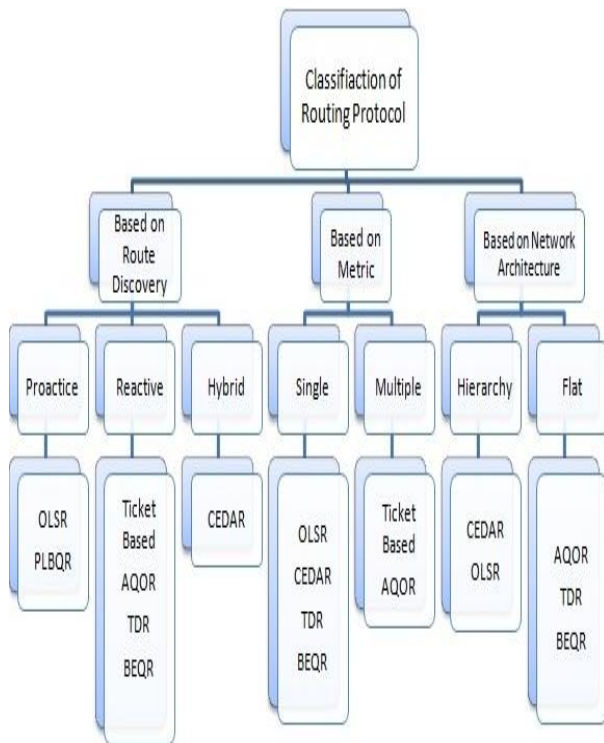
Classifiaction of Routing Protocol

Based on Route Discovery

Based on Metric

Based on Network Architecture

Proactice

Reactive

Hybrid

Single

Multiple

Hierarchy

Flat

OLSR
PLBQR

Ticket Based
AQOR
TDR
BEQR

CEDAR

OLSR
CEDAR
TDR
BEQR

Ticket Based
AQOR

CEDAR
OLSR

AQOR
TDR
BEQR